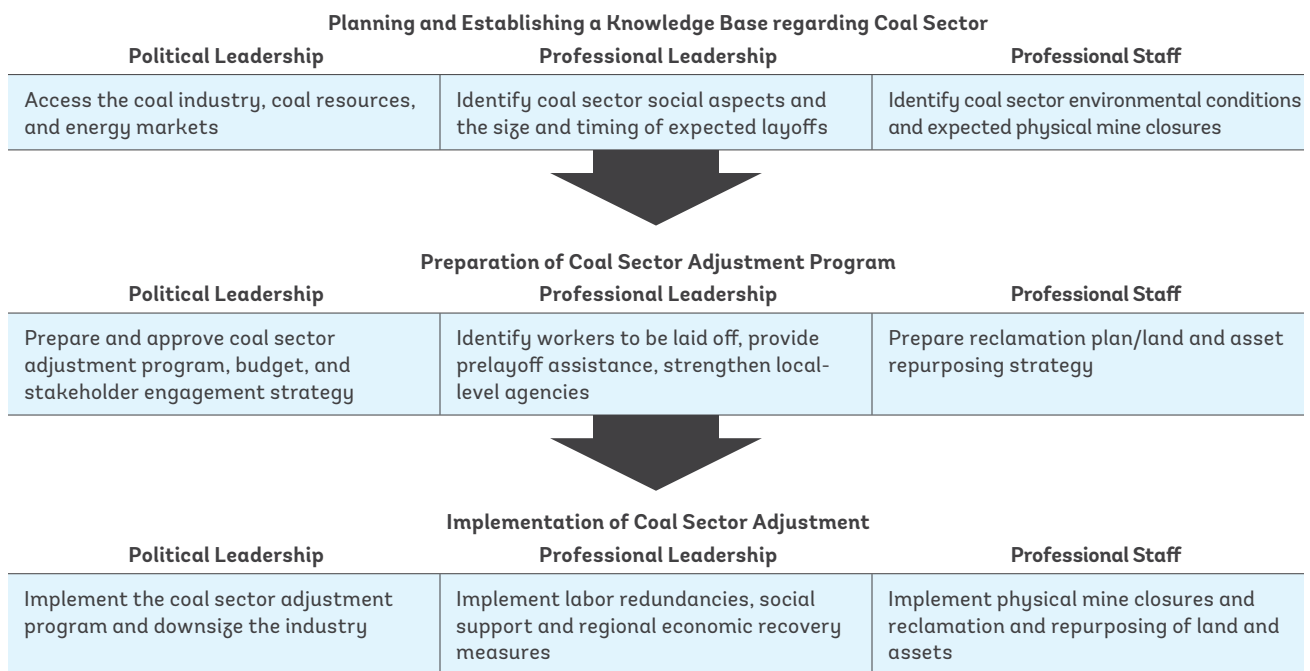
Planning and Establishing a Knowledge Base regarding Coal Sector

| Political Leadership | Professional Leadership | Professional Staff |
|---|---|---|
| Access the coal industry, coal resources, and energy markets | Identify coal sector social aspects and the size and timing of expected layoffs | Identify coal sector environmental conditions and expected physical mine closures |

Preparation of Coal Sector Adjustment Program

| Political Leadership | Professional Leadership | Professional Staff |
|---|---|---|
| Prepare and approve coal sector adjustment program, budget, and stakeholder engagement strategy | Identify workers to be laid off, provide prelayoff assistance, strengthen local-level agencies | Prepare reclamation plan/land and asset repurposing strategy |

Implementation of Coal Sector Adjustment

| Political Leadership | Professional Leadership | Professional Staff |
|---|---|---|
| Implement the coal sector adjustment program and downsize the industry | Implement labor redundancies, social support and regional economic recovery measures | Implement physical mine closures and reclamation and repurposing of land and assets |